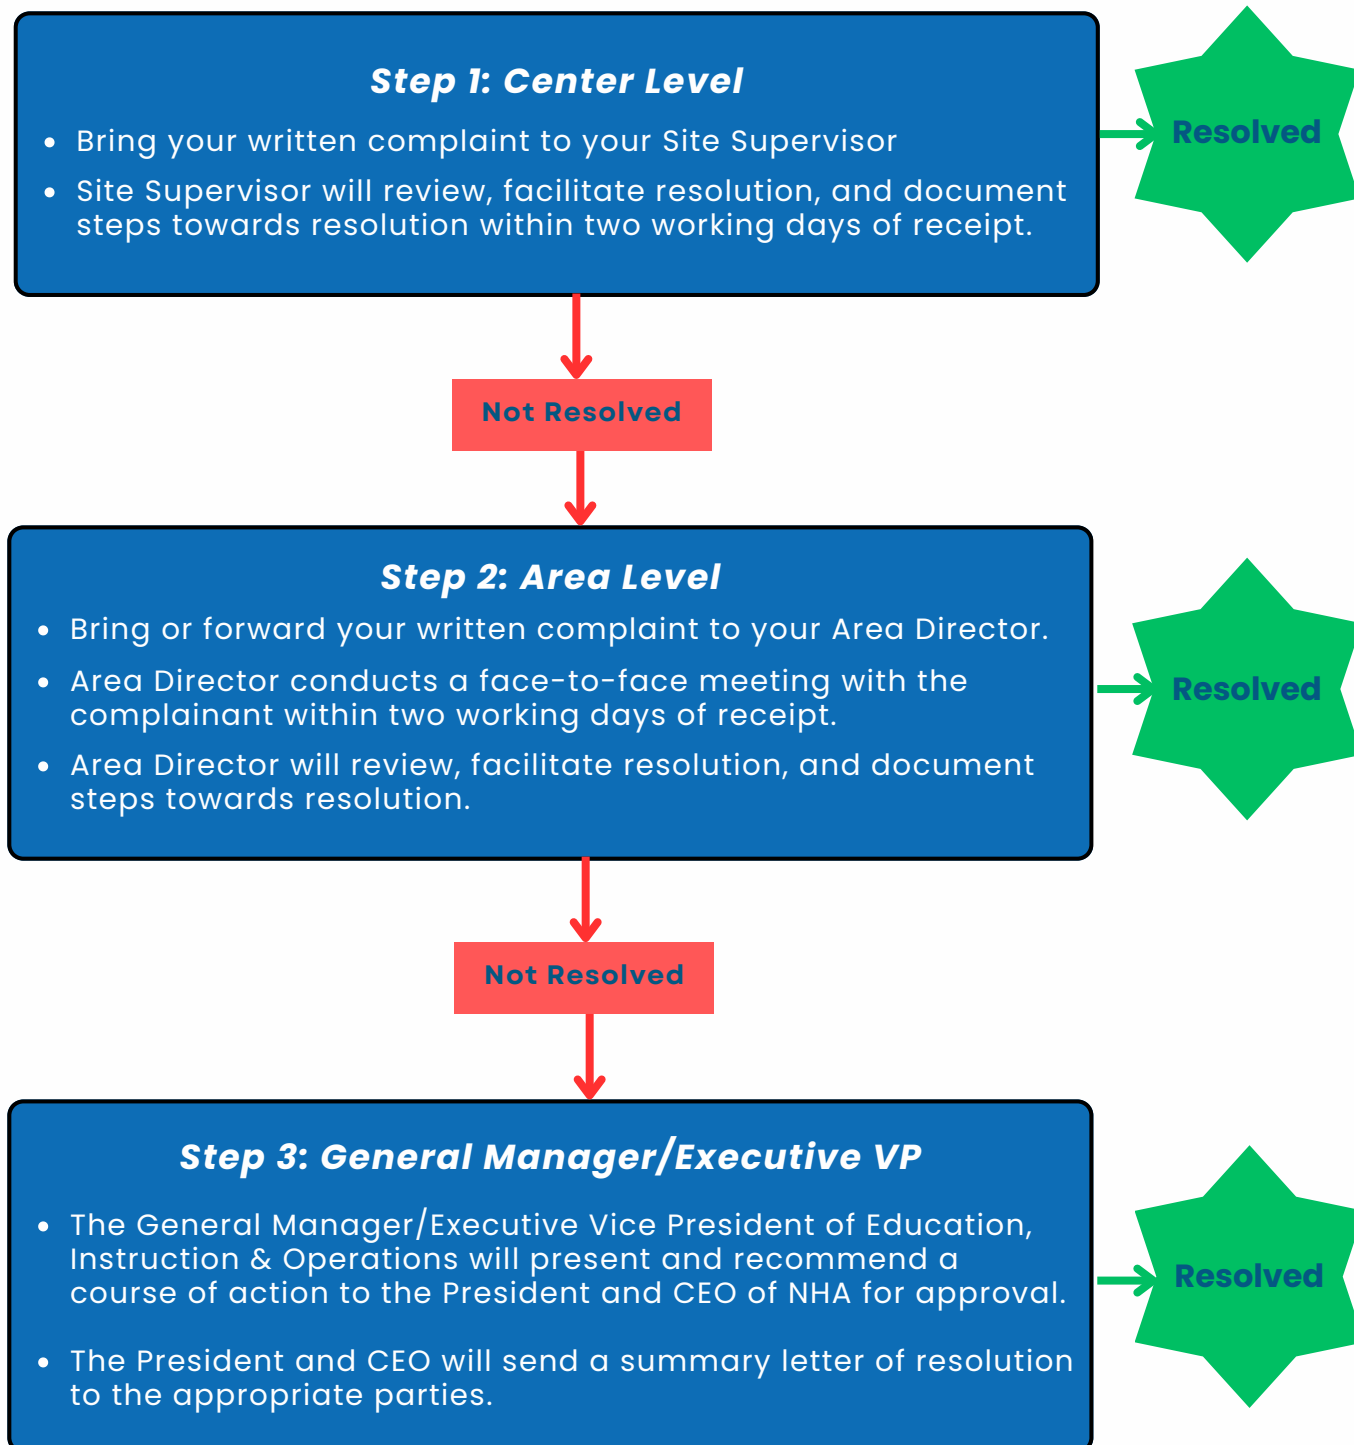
**Step 1: Center Level**

- Bring your written complaint to your Site Supervisor
- Site Supervisor will review, facilitate resolution, and document steps towards resolution within two working days of receipt.

Resolved

Not Resolved

**Step 2: Area Level**

- Bring or forward your written complaint to your Area Director.
- Area Director conducts a face-to-face meeting with the complainant within two working days of receipt.
- Area Director will review, facilitate resolution, and document steps towards resolution.

Resolved

Not Resolved

**Step 3: General Manager/Executive VP**

- The General Manager/Executive Vice President of Education, Instruction & Operations will present and recommend a course of action to the President and CEO of NHA for approval.
- The President and CEO will send a summary letter of resolution to the appropriate parties.

Resolved